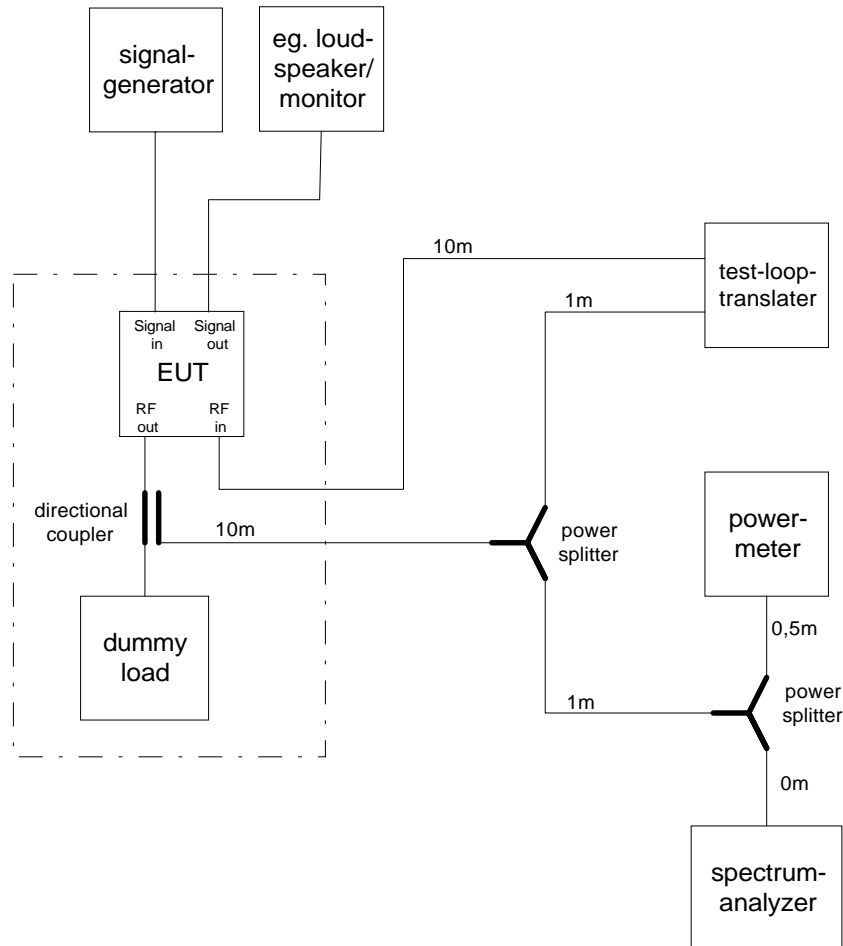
signal-generator

eg. loud-speaker/ monitor

10m

test-loop-translater

1m

Signal in

Signal out

EUT

RF out

RF in

directional coupler

10m

power splitter

power-meter

0,5m

dummy load

1m

power splitter

0m

spectrum-analyzer